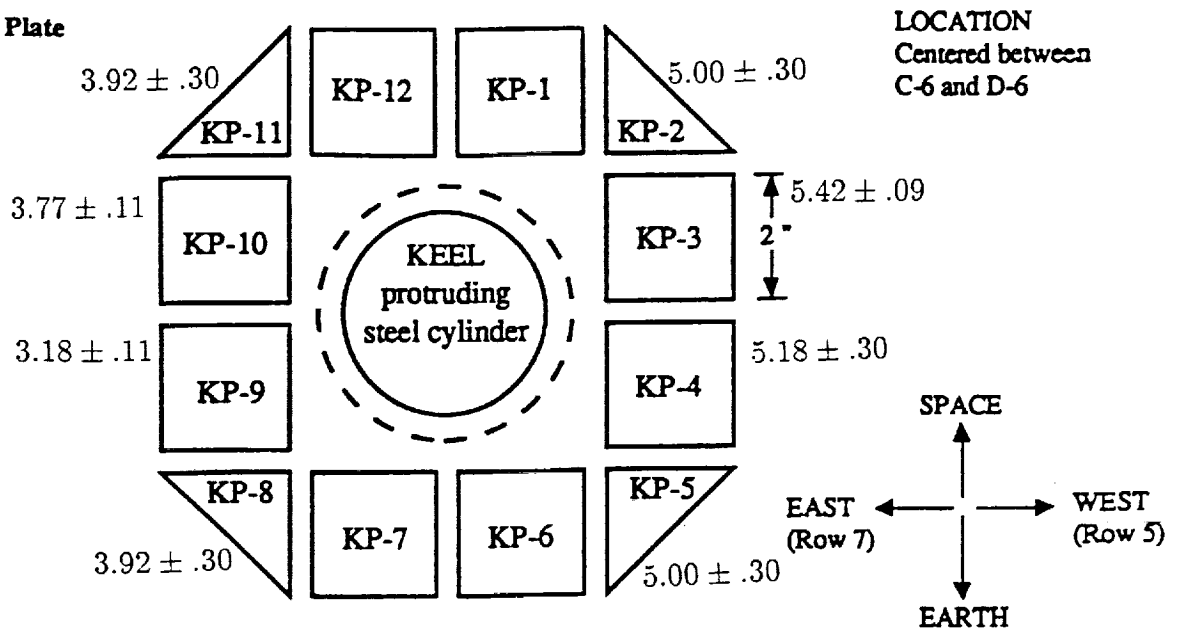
Plate

LOCATION
Centered between
C-6 and D-6

$3.92 \pm .30$

KP-12

KP-1

$5.00 \pm .30$

KP-11

KP-2

$3.77 \pm .11$

KP-10

KEEL
protruding
steel cylinder

KP-3

$5.42 \pm .09$

2"

$3.18 \pm .11$

KP-9

KP-4

$5.18 \pm .30$

SPACE

KP-8

KP-7

KP-6

KP-5

EAST
(Row 7)

WEST
(Row 5)

$3.92 \pm .30$

$5.00 \pm .30$

EARTH